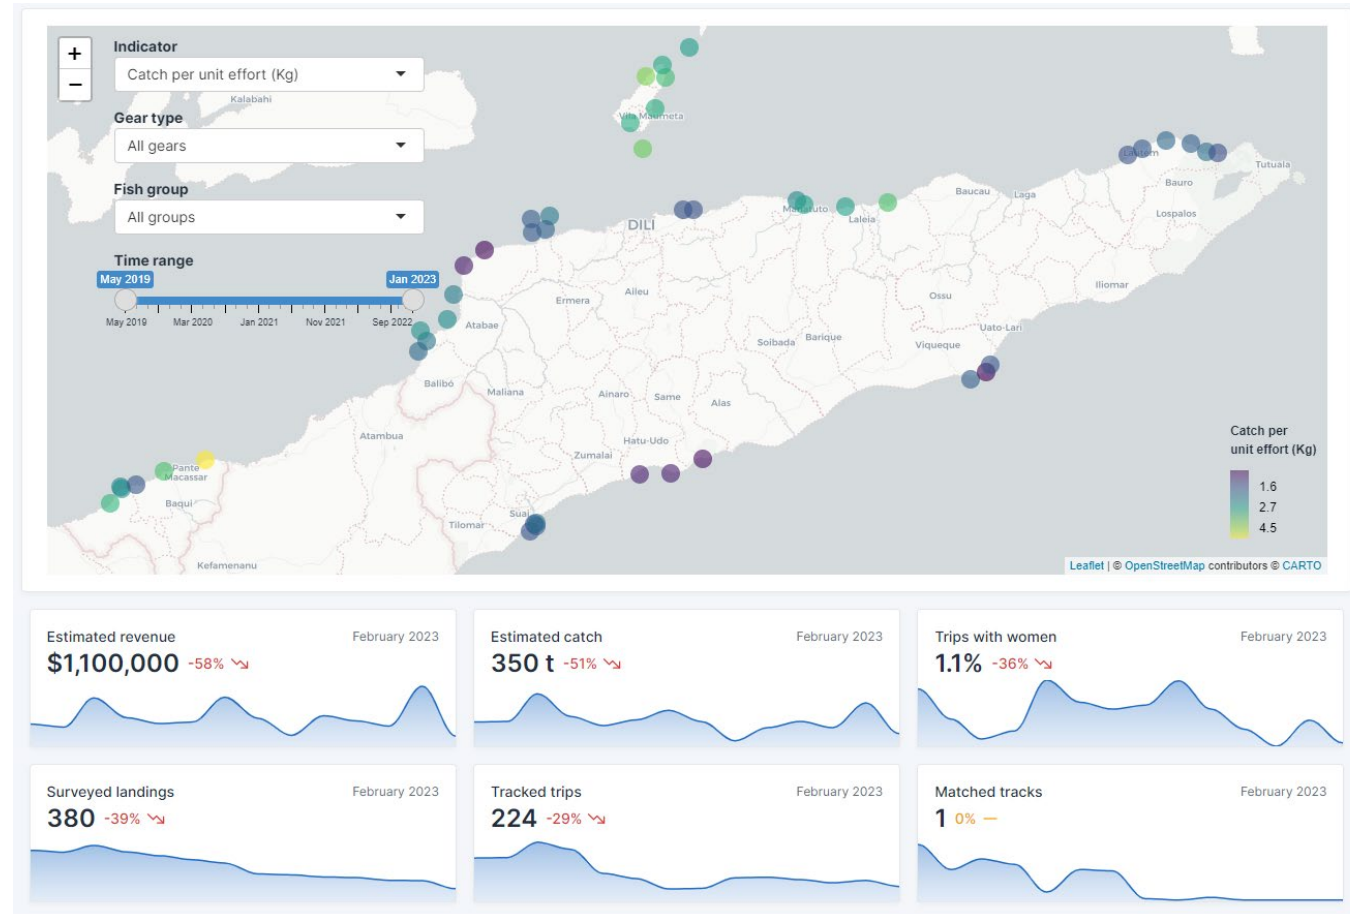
+
−

Indicator
Catch per unit effort (Kg)

Gear type
All gears

Fish group
All groups

Time range
May 2019
Jan 2023
May 2019 Mar 2020 Jan 2021 Nov 2021 Sep 2022

Kalabahi
Vila Maumeta
DILI
Manatuto
Laleia
Baucau
Laga
Lautem
Tutuala
Bauro
Lospalos
Iliomar
Ossu
Uato-Lari
Viqueque
Ermera
Aileu
Atabae
Soibada
Barique
Balibo
Maliana
Ainaro
Same
Alas
Atambua
Hatu-Udo
Zumalai
Pante Macassar
Baqui
Suai
Tilomar
Kefamenanu

Catch per unit effort (Kg)
1.6
2.7
4.5

Leaflet | © OpenStreetMap contributors © CARTO

Estimated revenue
February 2023
$1,100,000 -58%

Estimated catch
February 2023
350 t -51%

Trips with women
February 2023
1.1% -36%

Surveyed landings
February 2023
380 -39%

Tracked trips
February 2023
224 -29%

Matched tracks
February 2023
1 0% —